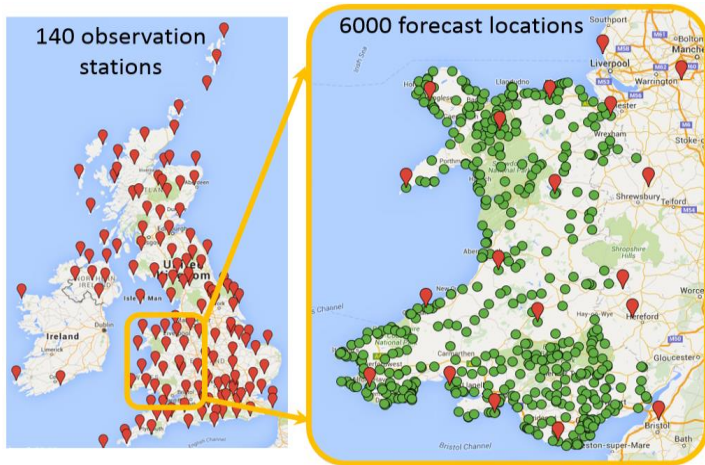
140 observation stations

6000 forecast locations

Ireland

Isle of Man

Dublin

United Kingdom

Southport

Liverpool

Manchester

Warrington

Llandudno

Chester

Wrexham

Stoke-on-Trent

Shrewsbury

Telford

Aberystwyth

Hereford

Worcester

Hay-on-Wye

Carmarthen

Llanelli

Gloucester

Bristol

Bath

Weston-super-Mare

Bristol Channel

St George's Channel

English Channel